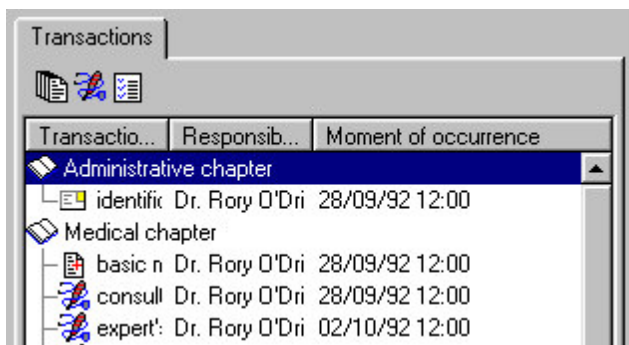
Transactions

| Transactio... | Responsib... | Moment of occurrence |
|---|---|---|
| Administrative chapter | | |
| identific | Dr. Rory O'Dri | 28/09/92 12:00 |
| Medical chapter | | |
| basic n | Dr. Rory O'Dri | 28/09/92 12:00 |
| consult | Dr. Rory O'Dri | 28/09/92 12:00 |
| expert': | Dr. Rory O'Dri | 02/10/92 12:00 |